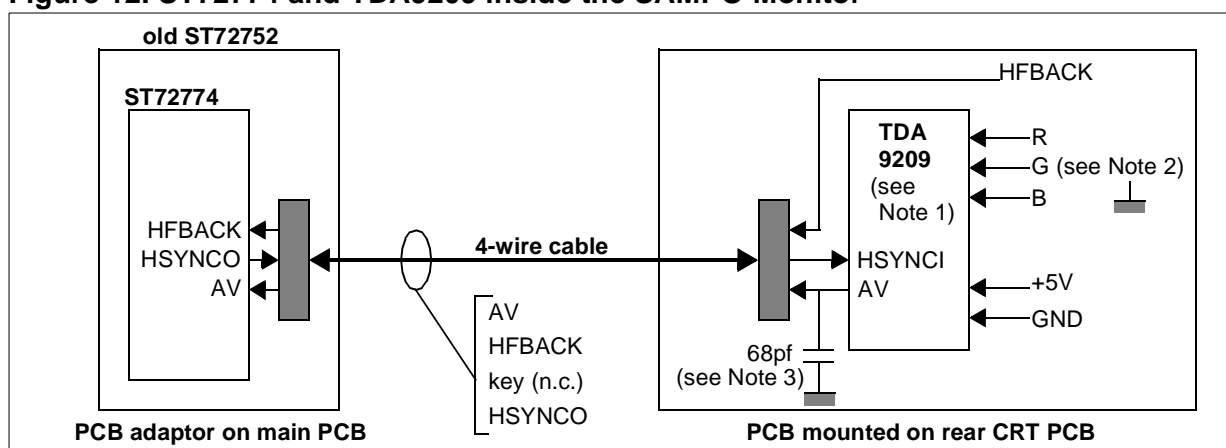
Figure 12. ST72774 and TDA9209 inside the SAMPO Monitor

old ST72752

ST72774

HFBACK
HSYNCO
AV

4-wire cable

AV
HFBACK
key (n.c.)
HSYNCO

PCB adaptor on main PCB

HFBACK

TDA 9209 (see Note 1)

R
G (see Note 2)
B

HSYNCI
AV

+5V
GND

68pf (see Note 3)

PCB mounted on rear CRT PCB